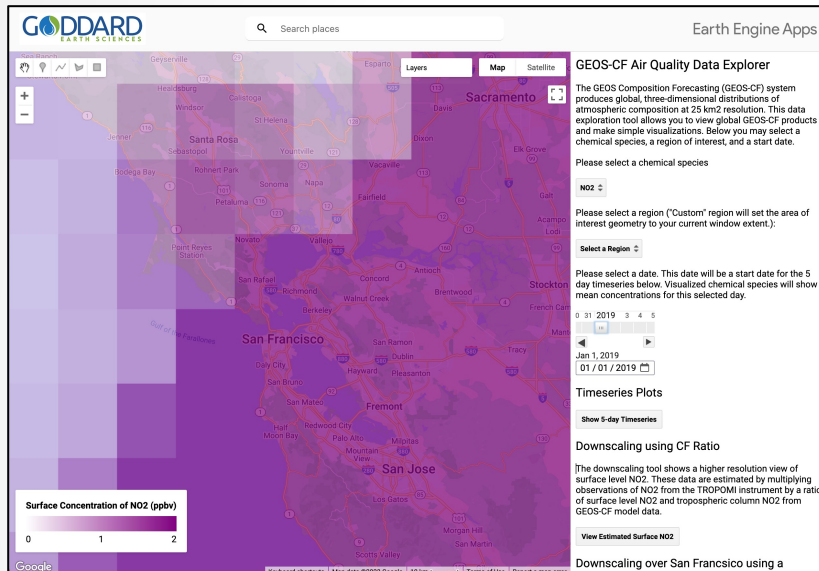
GODDARD
EARTH SCIENCES

Search places

Earth Engine Apps

Layers
Map
Satellite

Sacramento
Geyserville
Esparto
Healdsburg
Calistoga
Windsor
Davis
St Helena
Jenner
Santa Rosa
Dixon
Sebastopol
Yountville
Elk Grove
Vacaville
Rohnert Park
Bodega Bay
Sonoma
Napa
Galt
Petaluma
Fairfield
Acampo
Lodi
Novato
Vallejo
Point Reyes Station
Antioch
Concord
San Rafael
Richmond
Brentwood
Stockton
Walnut Creek
Berkeley
French Cam
Gulf of the Farallones
San Francisco
San Ramon
Tracy
Daly City
Dublin
Hayward
Pleasanton
San Bruno
San Mateo
Fremont
Half Moon Bay
Redwood City
Palo Alto
Milpitas
Mountain View
San Jose
Morgan Hill
Scotts Valley

Surface Concentration of NO2 (ppbv)
0
1
2

Google
Keyboard shortcuts
Map data ©2020 Google
10 km
Terms of Use
Report a map error

GEOS-CF Air Quality Data Explorer

The GEOS Composition Forecasting (GEOS-CF) system produces global, three-dimensional distributions of atmospheric composition at 25 km2 resolution. This data exploration tool allows you to view global GEOS-CF products and make simple visualizations. Below you may select a chemical species, a region of interest, and a start date.

Please select a chemical species

NO2

Please select a region ("Custom" region will set the area of interest geometry to your current window extent.):

Select a Region

Please select a date. This date will be a start date for the 5 day timeseries below. Visualized chemical species will show mean concentrations for this selected day.

0 31 2019 3 4 5

Jan 1, 2019
01 / 01 / 2019

Timeseries Plots

Show 5-day Timeseries

Downscaling using CF Ratio

The downscaling tool shows a higher resolution view of surface level NO2. These data are estimated by multiplying observations of NO2 from the TROPOMI instrument by a ratio of surface level NO2 and tropospheric column NO2 from GEOS-CF model data.

View Estimated Surface NO2

Downscaling over San Francsico using a